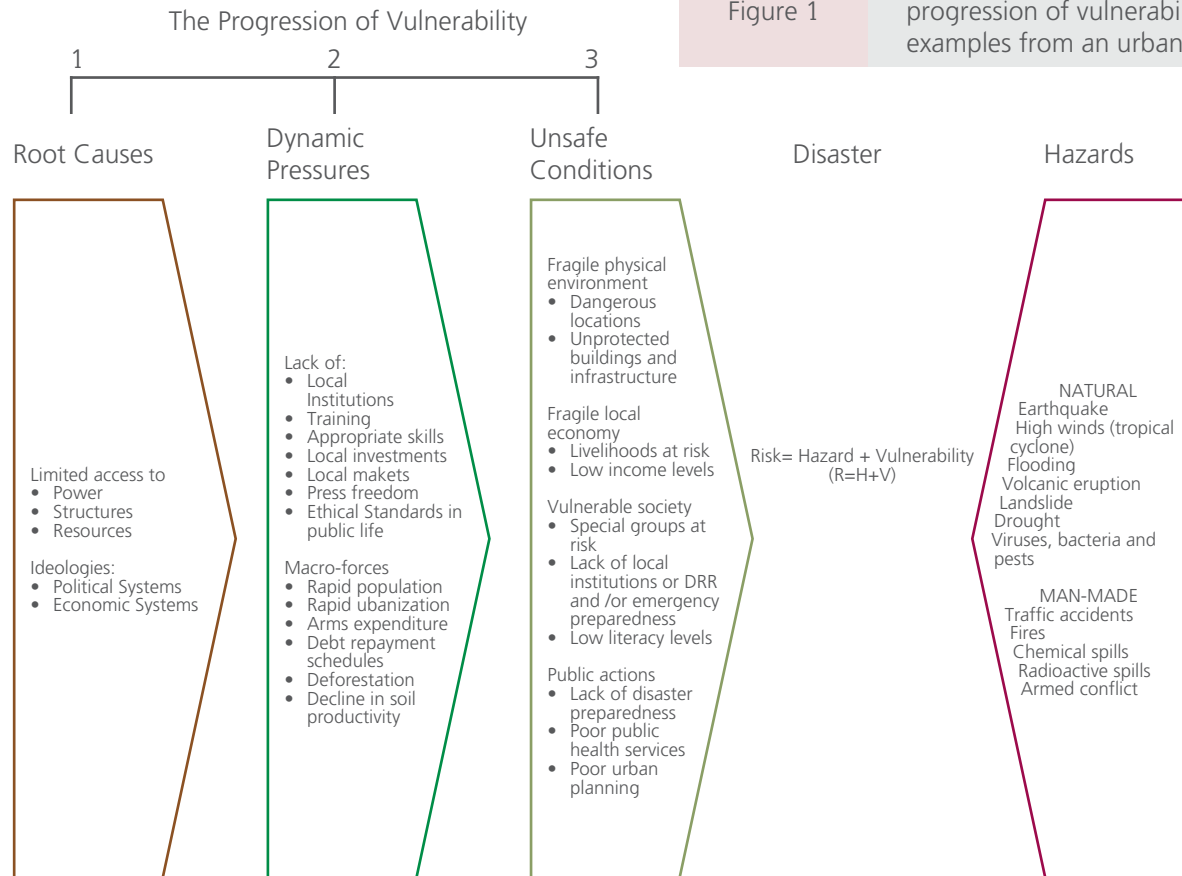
Figure 1

progression of vulnerabi

examples from an urban

The Progression of Vulnerability

1 2 3

Root Causes

Dynamic Pressures

Unsafe Conditions

Disaster

Hazards

Limited access to
• Power
• Structures
• Resources

Ideologies:
• Political Systems
• Economic Systems

Lack of:
• Local Institutions
• Training
• Appropriate skills
• Local investments
• Local makets
• Press freedom
• Ethical Standards in public life

Macro-forces
• Rapid population
• Rapid ubanization
• Arms expenditure
• Debt repayment schedules
• Deforestation
• Decline in soil productivity

Fragile physical environment
• Dangerous locations
• Unprotected buildings and infrastructure

Fragile local economy
• Livelihoods at risk
• Low income levels

Vulnerable society
• Special groups at risk
• Lack of local institutions or DRR and /or emergency preparedness
• Low literacy levels

Public actions
• Lack of disaster preparedness
• Poor public health services
• Poor urban planning

Risk= Hazard + Vulnerability (R=H+V)

NATURAL
Earthquake
High winds (tropical cyclone)
Flooding
Volcanic eruption
Landslide
Drought
Viruses, bacteria and pests

MAN-MADE
Traffic accidents
Fires
Chemical spills
Radioactive spills
Armed conflict